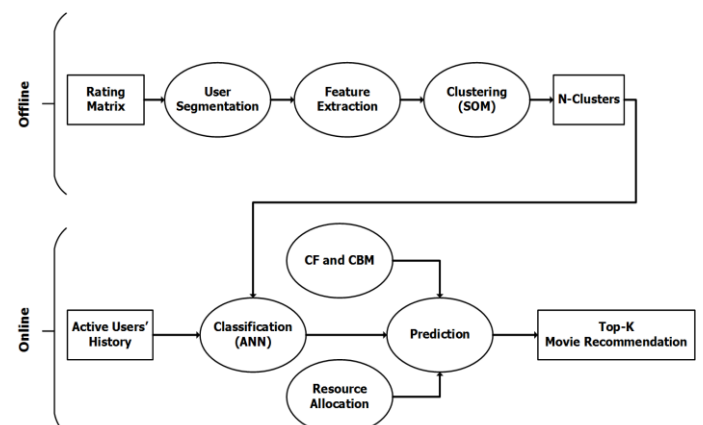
Offline

Rating Matrix

User Segmentation

Feature Extraction

Clustering (SOM)

N-Clusters

Online

CF and CBM

Active Users' History

Classification (ANN)

Prediction

Top-K Movie Recommendation

Resource Allocation